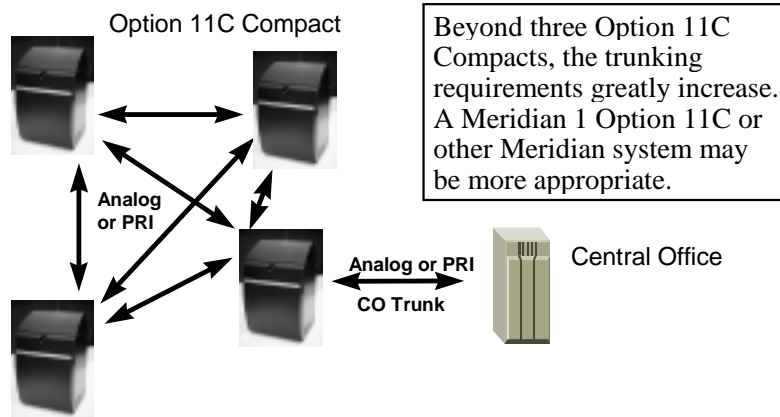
Option 11C Compact

Beyond three Option 11C Compacts, the trunking requirements greatly increase. A Meridian 1 Option 11C or other Meridian system may be more appropriate.

Analog or PRI

Analog or PRI

CO Trunk

Central Office